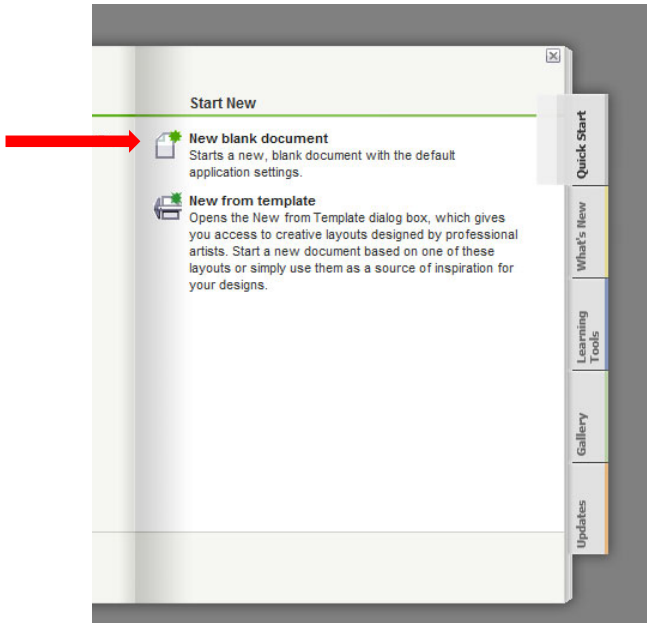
Start New

New blank document
Starts a new, blank document with the default application settings.

New from template
Opens the New from Template dialog box, which gives you access to creative layouts designed by professional artists. Start a new document based on one of these layouts or simply use them as a source of inspiration for your designs.

Quick Start

What's New

Learning Tools

Gallery

Updates